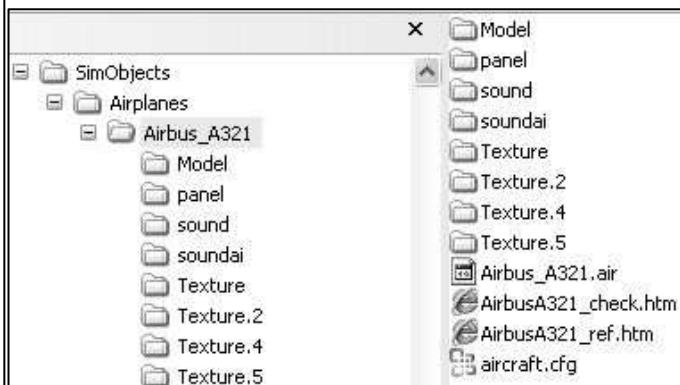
×

SimObjects
Airplanes
Airbus_A321
Model
panel
sound
soundai
Texture
Texture.2
Texture.4
Texture.5

Model
panel
sound
soundai
Texture
Texture.2
Texture.4
Texture.5
Airbus_A321.air
AirbusA321_check.htm
AirbusA321_ref.htm
aircraft.cfg